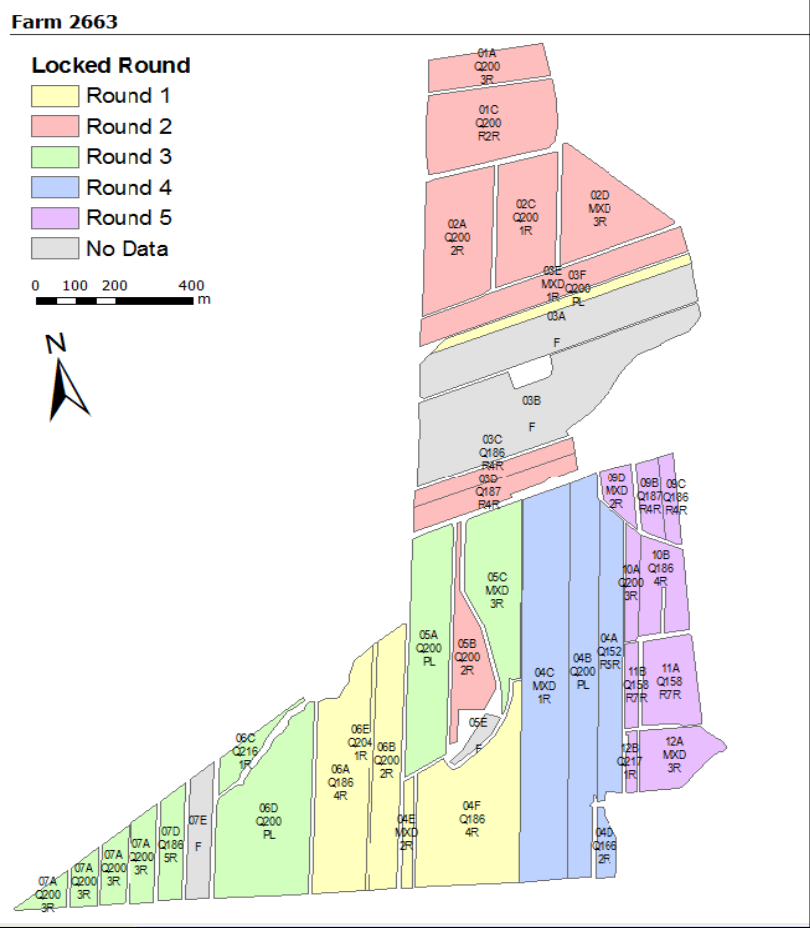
Farm 2663

Locked Round
Round 1
Round 2
Round 3
Round 4
Round 5
No Data

0 100 200 400 m

N

01A Q200 3R

01C Q200 R2R

02A Q200 2R

02C Q200 1R

02D MXD 3R

03E MXD 1R

03F Q200 PL

03A

F

03B

F

03C Q186 R4R

03D Q187 R4R

09D MXD 2R

09B Q187 R4R

09C Q186 R4R

10A Q200 3R

10B Q186 4R

05C MXD 3R

05A Q200 PL

05B Q200 2R

04C MXD 1R

04B Q200 PL

04A Q152 R5R

11B Q158 R7R

11A Q158 R7R

12B Q217 1R

12A MXD 3R

05E

F

06C Q216 1R

06E Q204 1R

06A Q186 4R

06B Q200 2R

06D Q200 PL

04E MXD 2R

04F Q186 4R

04D Q166 2R

07E F

07D Q186 5R

07A Q200 3R

07A Q200 3R

07A Q200 3R

07A Q200 3R

07A Q200 3R